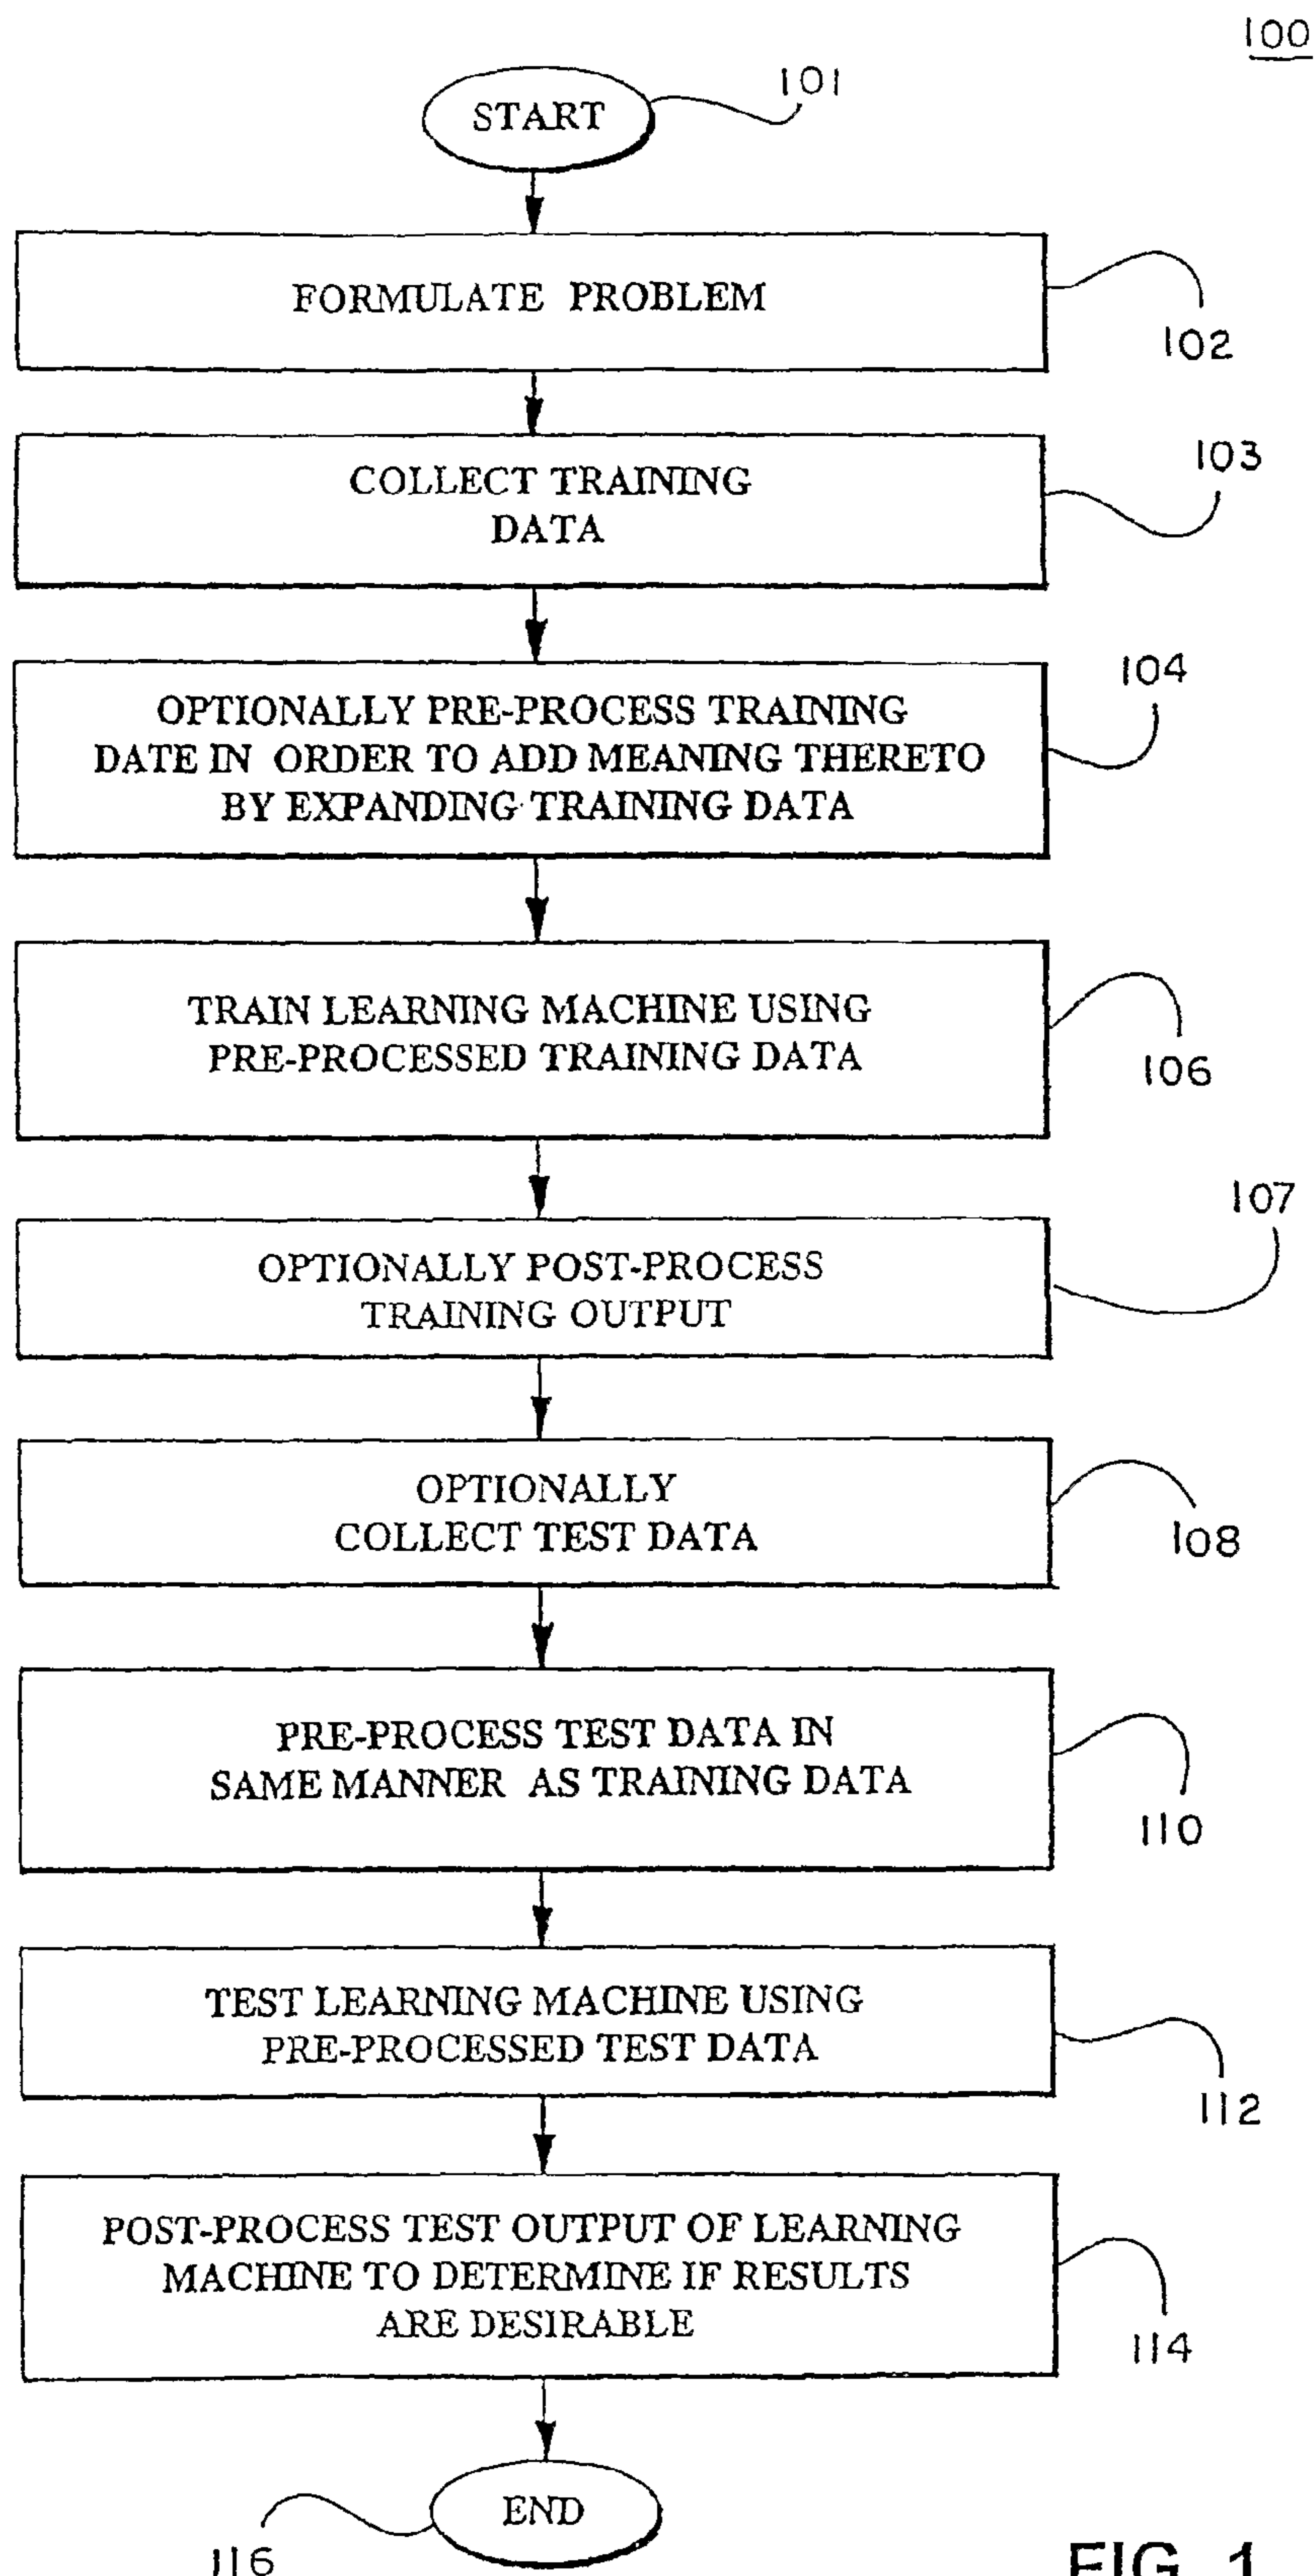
100

START

101

FORMULATE PROBLEM

102

COLLECT TRAINING DATA

103

OPTIONALLY PRE-PROCESS TRAINING DATE IN ORDER TO ADD MEANING THERETO BY EXPANDING TRAINING DATA

104

TRAIN LEARNING MACHINE USING PRE-PROCESSED TRAINING DATA

106

OPTIONALLY POST-PROCESS TRAINING OUTPUT

107

OPTIONALLY COLLECT TEST DATA

108

PRE-PROCESS TEST DATA IN SAME MANNER AS TRAINING DATA

110

TEST LEARNING MACHINE USING PRE-PROCESSED TEST DATA

112

POST-PROCESS TEST OUTPUT OF LEARNING MACHINE TO DETERMINE IF RESULTS ARE DESIRABLE

114

END

116

FIG. 1